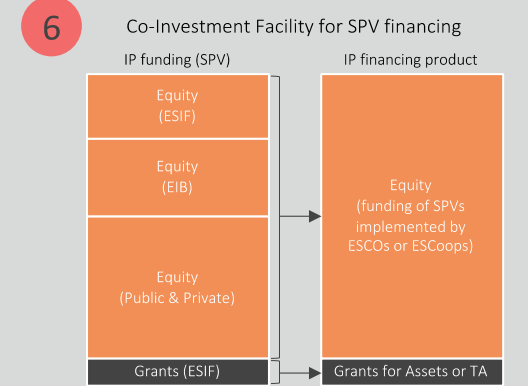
6

Co-Investment Facility for SPV financing

IP funding (SPV)

Equity
(ESIF)

Equity
(EIB)

Equity
(Public & Private)

Grants (ESIF)

IP financing product

Equity
(funding of SPVs implemented by ESCOs or ESCoops)

Grants for Assets or TA